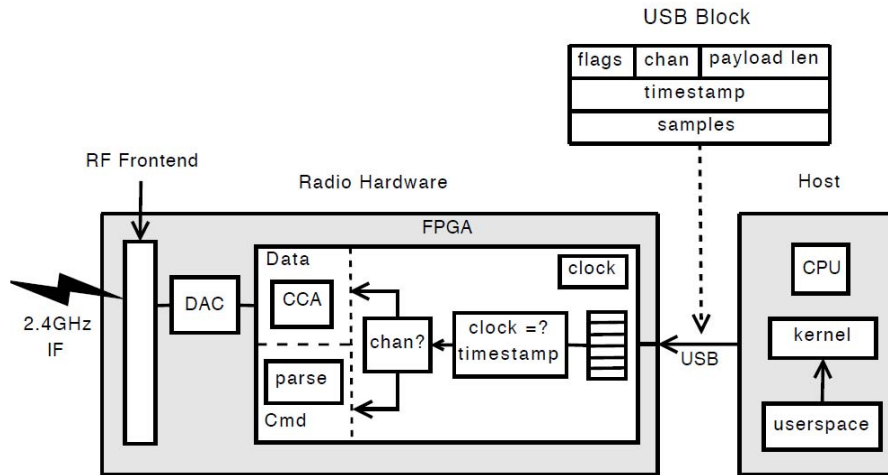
USB Block

| flags | chan | payload len |
|---|---|---|
| timestamp | | |
| samples | | |

RF Frontend

Radio Hardware

Host

FPGA

Data

clock

CPU

2.4GHz IF

DAC

CCA

chan?

clock =? timestamp

USB

kernel

parse

Cmd

userspace